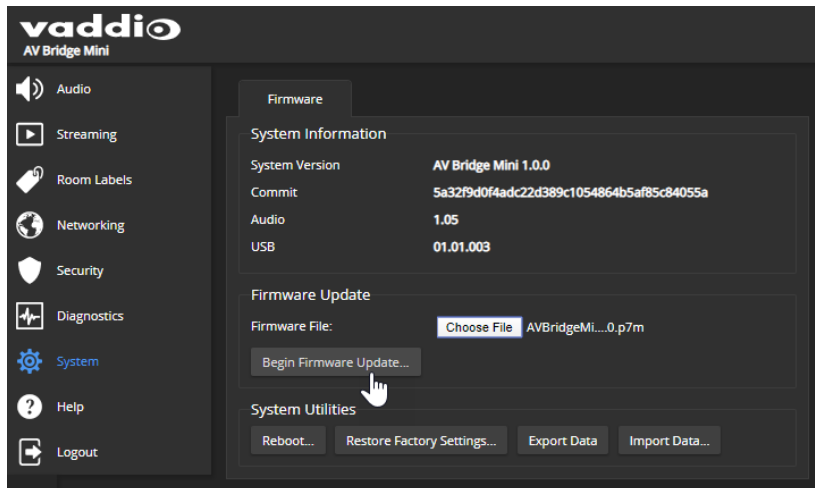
vaddio
AV Bridge Mini

Audio
Streaming
Room Labels
Networking
Security
Diagnostics
System
Help
Logout

Firmware

System Information

| | |
|---|---|
| System Version | AV Bridge Mini 1.0.0 |
| Commit | 5a32f9d0f4adc22d389c1054864b5af85c84055a |
| Audio | 1.05 |
| USB | 01.01.003 |

Firmware Update

Firmware File: Choose File AVBridgeMi....0.p7m

Begin Firmware Update...

System Utilities

Reboot... Restore Factory Settings... Export Data Import Data...